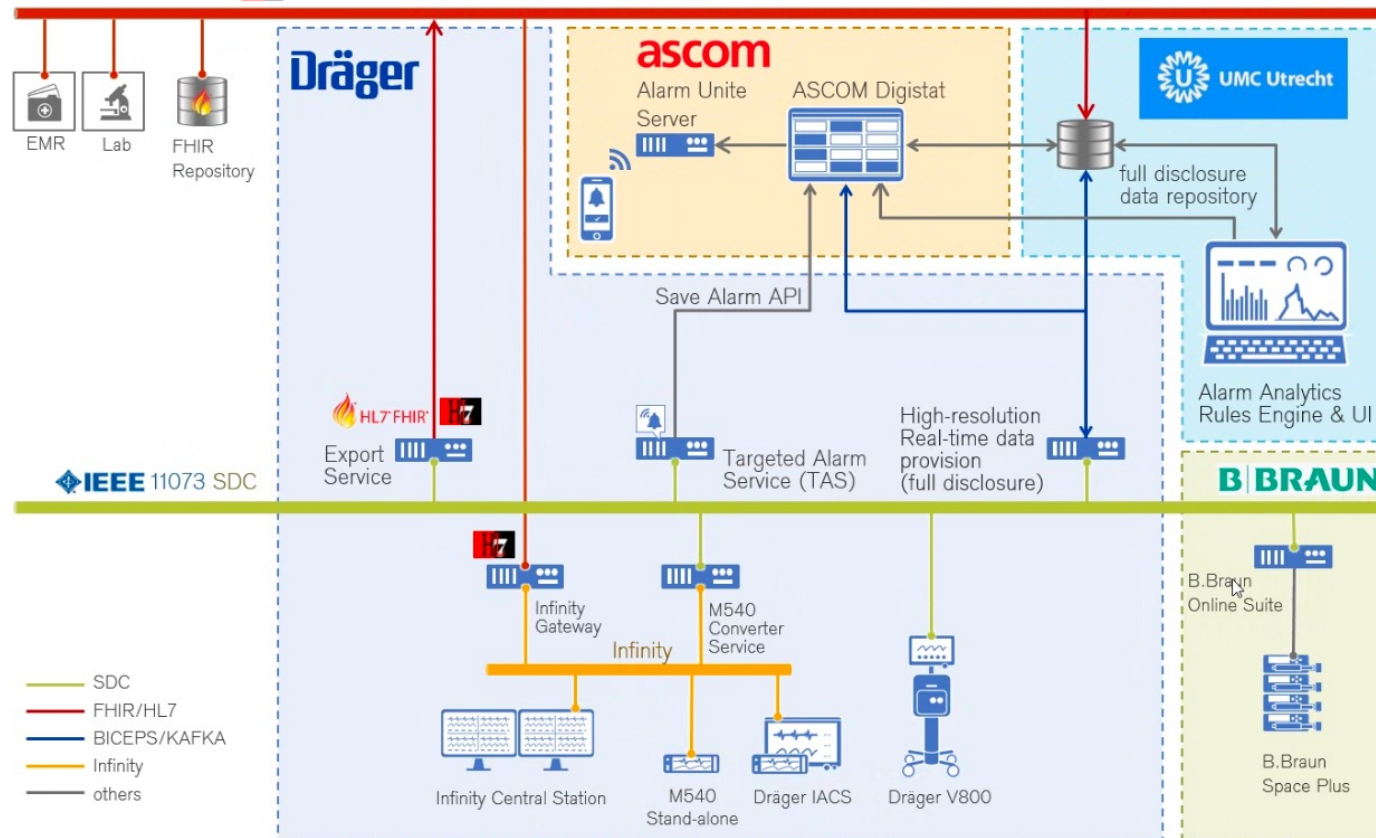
EMR

Lab

FHIR Repository

Dräger

ascom

Alarm Unite Server

ASCOM Digistat

UMC Utrecht

full disclosure data repository

Save Alarm API

Alarm Analytics Rules Engine & UI

HL7 FHIR

H7

Export Service

Targeted Alarm Service (TAS)

High-resolution Real-time data provision (full disclosure)

IEEE 11073 SDC

B|BRAUN

H7

Infinity Gateway

M540 Converter Service

Infinity

B.Braun Online Suite

SDC

FHIR/HL7

BICEPS/KAFKA

Infinity

others

Infinity Central Station

M540 Stand-alone

Dräger IACS

Dräger V800

B.Braun Space Plus